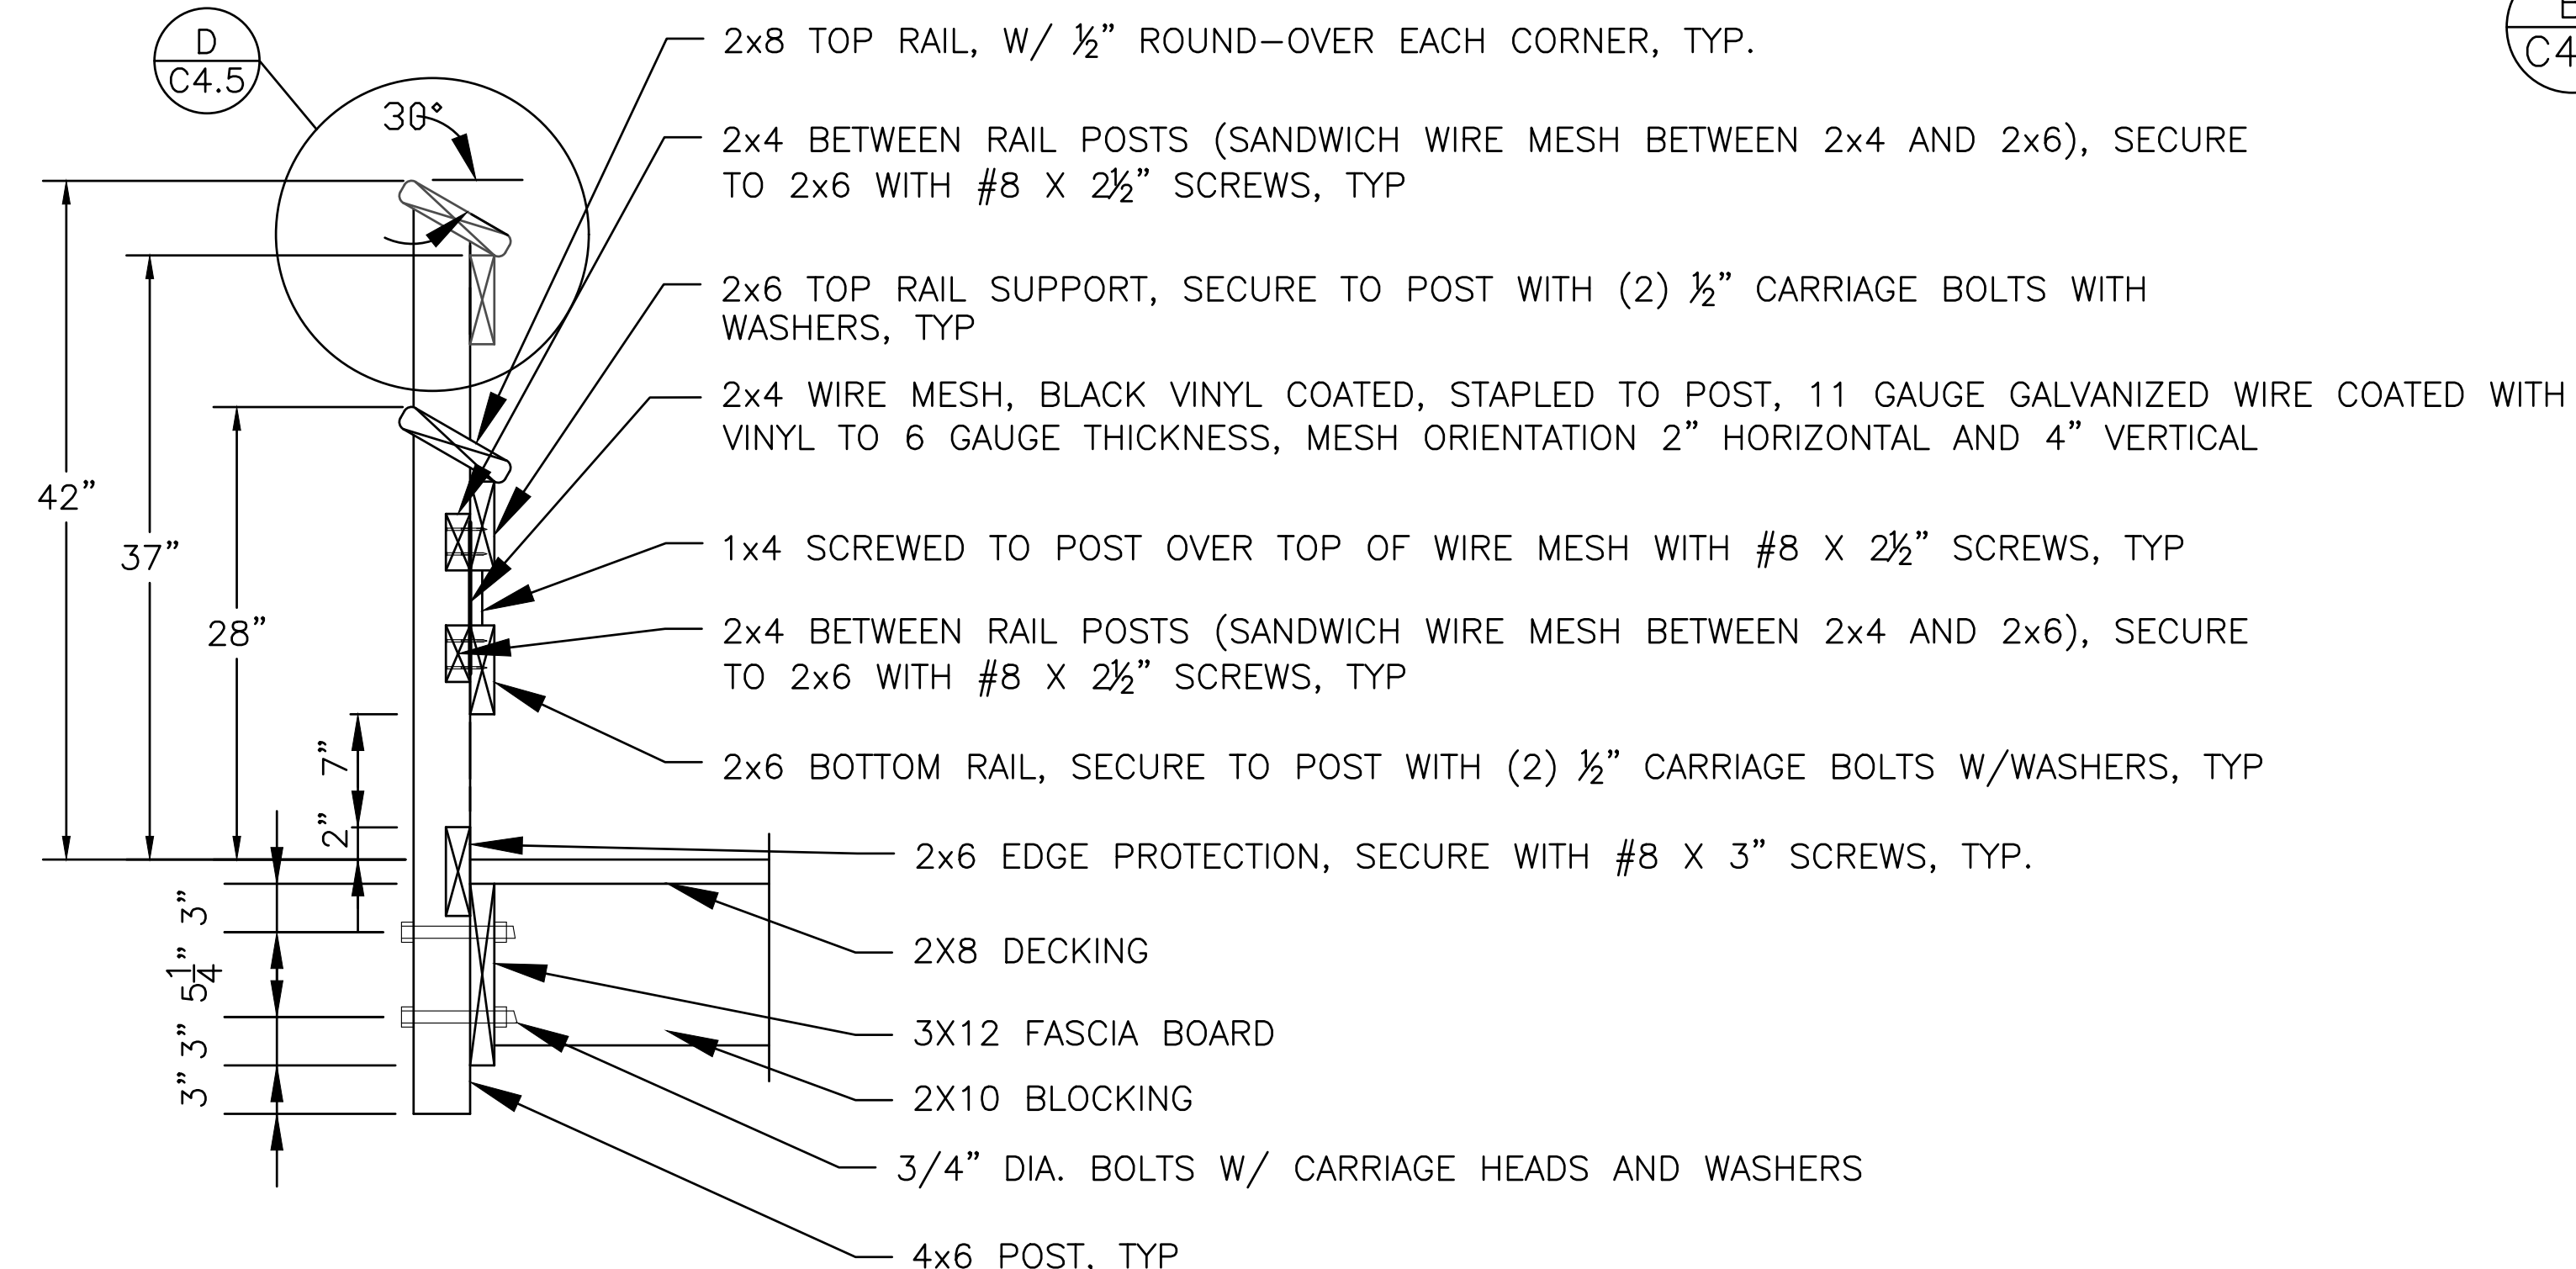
D
C4.5

E
C4

30°

42"

37"

28"

7"

2"

3"

$5\frac{1}{4}$"

3"

3"

3"

2x8 TOP RAIL, W/ ½" ROUND–OVER EACH CORNER, TYP.

2x4 BETWEEN RAIL POSTS (SANDWICH WIRE MESH BETWEEN 2x4 AND 2x6), SECURE TO 2x6 WITH #8 X 2½" SCREWS, TYP

2x6 TOP RAIL SUPPORT, SECURE TO POST WITH (2) ½" CARRIAGE BOLTS WITH WASHERS, TYP

2x4 WIRE MESH, BLACK VINYL COATED, STAPLED TO POST, 11 GAUGE GALVANIZED WIRE COATED WITH VINYL TO 6 GAUGE THICKNESS, MESH ORIENTATION 2" HORIZONTAL AND 4" VERTICAL

1x4 SCREWED TO POST OVER TOP OF WIRE MESH WITH #8 X 2½" SCREWS, TYP

2x4 BETWEEN RAIL POSTS (SANDWICH WIRE MESH BETWEEN 2x4 AND 2x6), SECURE TO 2x6 WITH #8 X 2½" SCREWS, TYP

2x6 BOTTOM RAIL, SECURE TO POST WITH (2) ½" CARRIAGE BOLTS W/WASHERS, TYP

2x6 EDGE PROTECTION, SECURE WITH #8 X 3" SCREWS, TYP.

2X8 DECKING

3X12 FASCIA BOARD

2X10 BLOCKING

3/4" DIA. BOLTS W/ CARRIAGE HEADS AND WASHERS

4x6 POST. TYP